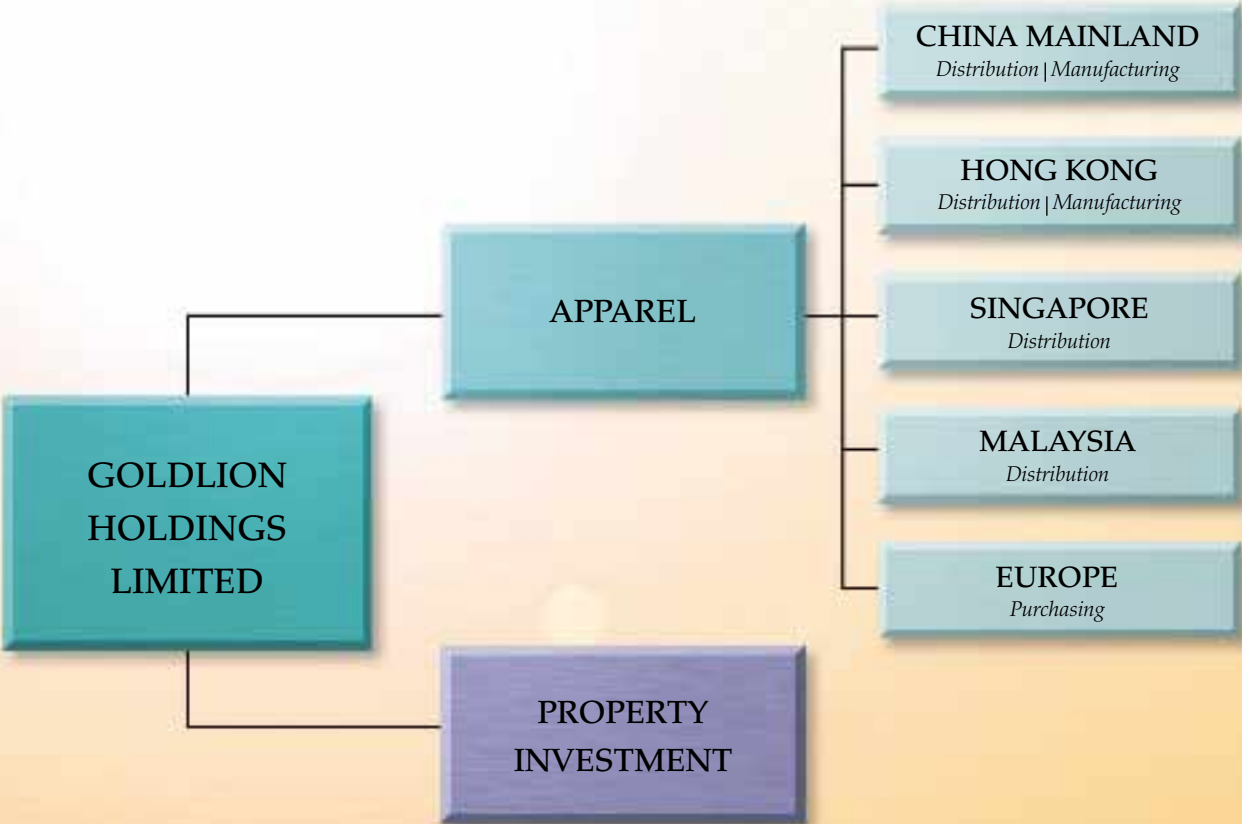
GOLDLION HOLDINGS LIMITED

APPAREL

CHINA MAINLAND
Distribution | Manufacturing

HONG KONG
Distribution | Manufacturing

SINGAPORE
Distribution

MALAYSIA
Distribution

EUROPE
Purchasing

PROPERTY INVESTMENT